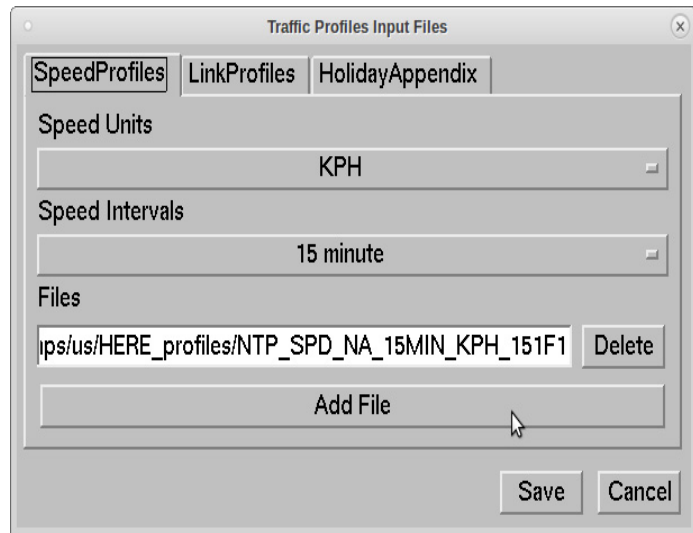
Traffic Profiles Input Files

SpeedProfiles LinkProfiles HolidayAppendix

Speed Units

KPH

Speed Intervals

15 minute

Files

ıps/us/HERE_profiles/NTP_SPD_NA_15MIN_KPH_151F1

Delete

Add File

Save Cancel